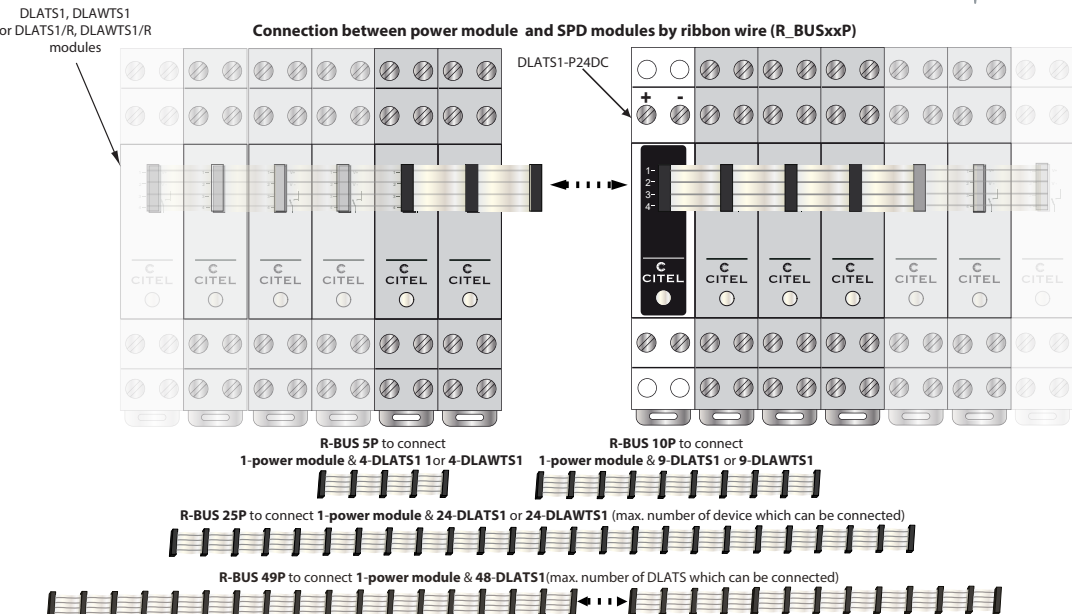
DLATS1, DLAWTS1 or DLATS1/R, DLAWTS1/R modules

Connection between power module and SPD modules by ribbon wire (R_BUSxxP)

DLATS1-P24DC

+ -

1-
2-
3-
4-

CITEL CITEL CITEL CITEL CITEL CITEL

CITEL CITEL CITEL CITEL CITEL CITEL CITEL

R-BUS 5P to connect 1-power module & 4-DLATS1 1or 4-DLAWTS1

R-BUS 10P to connect 1-power module & 9-DLATS1 or 9-DLAWTS1

R-BUS 25P to connect 1-power module & 24-DLATS1 or 24-DLAWTS1 (max. number of device which can be connected)

R-BUS 49P to connect 1-power module & 48-DLATS1(max. number of DLATS which can be connected)